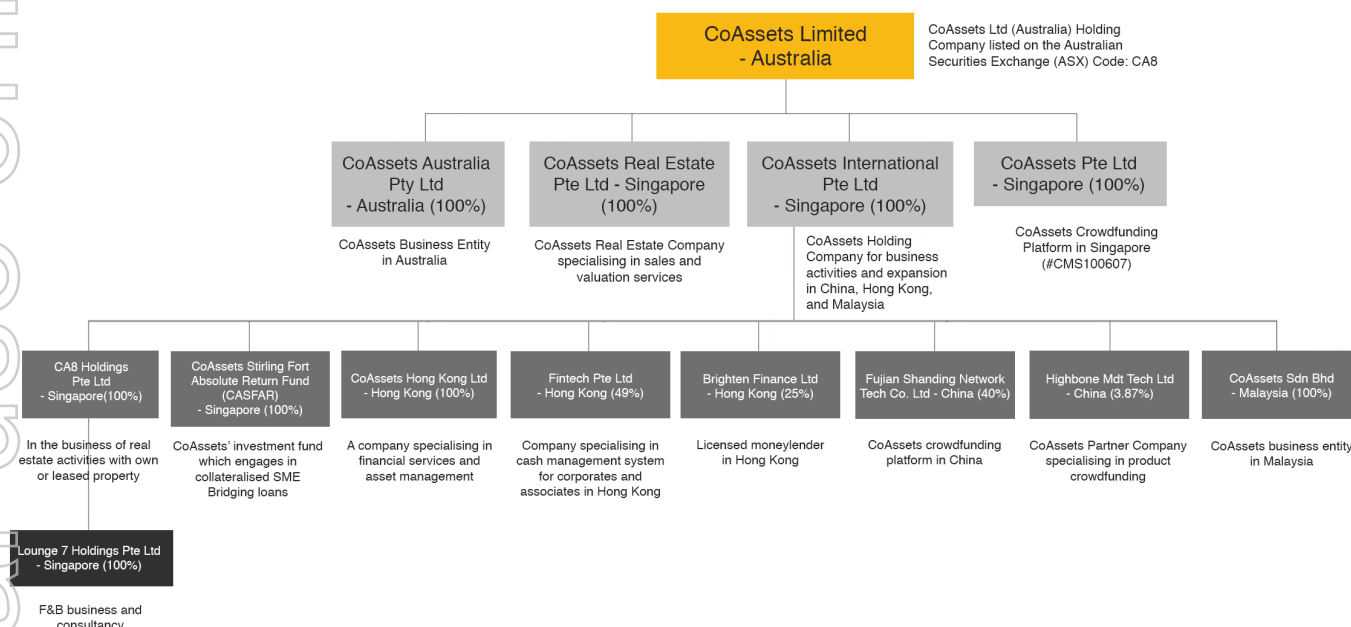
CoAssets Limited - Australia

CoAssets Ltd (Australia) Holding Company listed on the Australian Securities Exchange (ASX) Code: CA8

CoAssets Australia Pty Ltd - Australia (100%)

CoAssets Business Entity in Australia

CoAssets Real Estate Pte Ltd - Singapore (100%)

CoAssets Real Estate Company specialising in sales and valuation services

CoAssets International Pte Ltd - Singapore (100%)

CoAssets Holding Company for business activities and expansion in China, Hong Kong, and Malaysia

CoAssets Pte Ltd - Singapore (100%)

CoAssets Crowdfunding Platform in Singapore (#CMS100607)

CA8 Holdings Pte Ltd - Singapore(100%)

In the business of real estate activities with own or leased property

CoAssets Stirling Fort Absolute Return Fund (CASFAR) - Singapore (100%)

CoAssets' investment fund which engages in collateralised SME Bridging loans

CoAssets Hong Kong Ltd - Hong Kong (100%)

A company specialising in financial services and asset management

Fintech Pte Ltd - Hong Kong (49%)

Company specialising in cash management system for corporates and associates in Hong Kong

Brighten Finance Ltd - Hong Kong (25%)

Licensed moneylender in Hong Kong

Fujian Shanding Network Tech Co. Ltd - China (40%)

CoAssets crowdfunding platform in China

Highbone Mdt Tech Ltd - China (3.87%)

CoAssets Partner Company specialising in product crowdfunding

CoAssets Sdn Bhd - Malaysia (100%)

CoAssets business entity in Malaysia

Lounge 7 Holdings Pte Ltd - Singapore (100%)

F&B business and consultancy